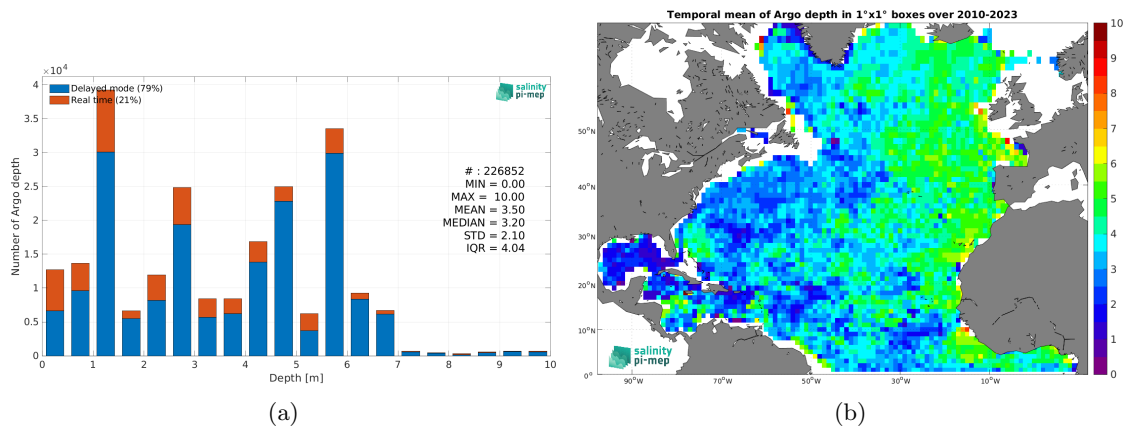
$\times 10^4$

Delayed mode (79%)
Real time (21%)

salinity pi-mep

4
3.5
3
2.5
2
1.5
1
0.5
0

Number of Argo depth

# : 226852
MIN = 0.00
MAX = 10.00
MEAN = 3.50
MEDIAN = 3.20
STD = 2.10
IQR = 4.04

0 1 2 3 4 5 6 7 8 9 10
Depth [m]

(a)

Temporal mean of Argo depth in 1°x1° boxes over 2010-2023

50°N
40°N
30°N
20°N
10°N
0°

90°W 70°W 50°W 30°W 10°W

salinity pi-mep

10
9
8
7
6
5
4
3
2
1
0

(b)